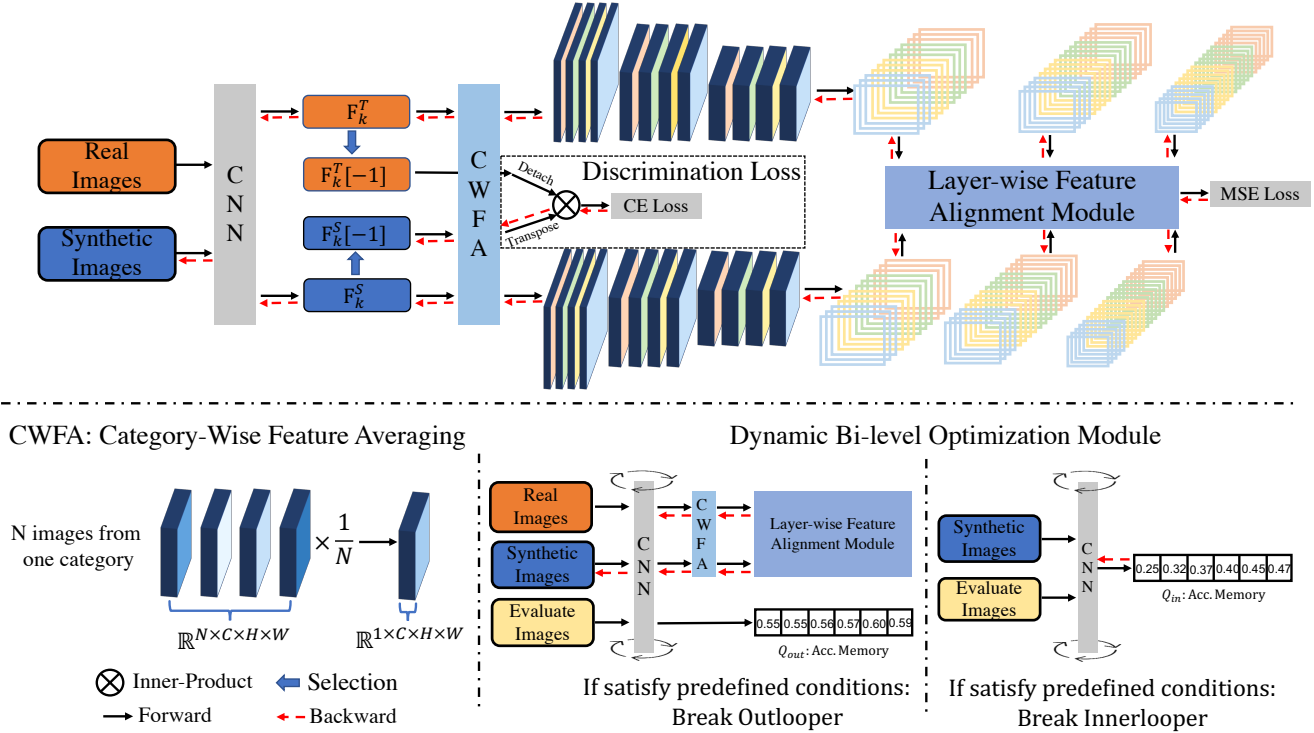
Real Images

Synthetic Images

C N N

$F_k^T$

$F_k^T[-1]$

$F_k^S[-1]$

$F_k^S$

C W F A

Discrimination Loss

Detach

Transpose

CE Loss

Layer-wise Feature Alignment Module

MSE Loss

CWFA: Category-Wise Feature Averaging

N images from one category

$\times \frac{1}{N}$

$\mathbb{R}^{N\times C\times H\times W}$

$\mathbb{R}^{1\times C\times H\times W}$

Inner-Product

Selection

Forward

Backward

Dynamic Bi-level Optimization Module

Real Images

Synthetic Images

Evaluate Images

C N N

C W F A

Layer-wise Feature Alignment Module

| 0.55 | 0.55 | 0.56 | 0.57 | 0.60 | 0.59 |
|---|---|---|---|---|---|

$Q_{out}$: Acc. Memory

If satisfy predefined conditions: Break Outlooper

Synthetic Images

Evaluate Images

C N N

| 0.25 | 0.32 | 0.37 | 0.40 | 0.45 | 0.47 |
|---|---|---|---|---|---|

$Q_{in}$: Acc. Memory

If satisfy predefined conditions: Break Innerlooper